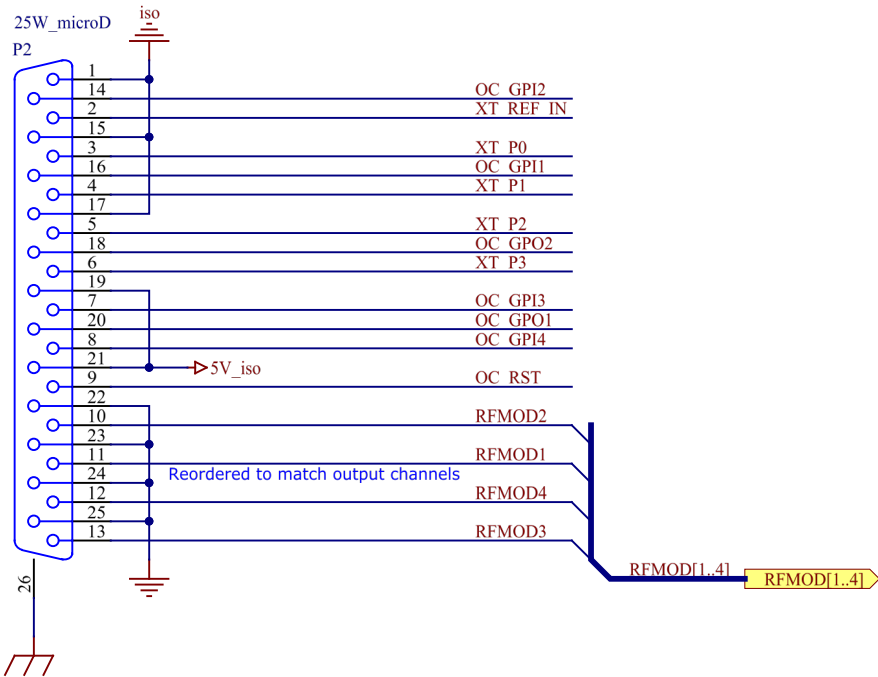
25W_microD
P2
iso
1
14
2
15
3
16
4
17
5
18
6
19
7
20
8
21
9
22
10
23
11
24
12
25
13
26
OC_GPI2
XT_REF_IN
XT_P0
OC_GPI1
XT_P1
XT_P2
OC_GPO2
XT_P3
OC_GPI3
OC_GPO1
OC_GPI4
5V_iso
OC_RST
RFMOD2
RFMOD1
Reordered to match output channels
RFMOD4
RFMOD3
RFMOD[1..4]
RFMOD[1..4]